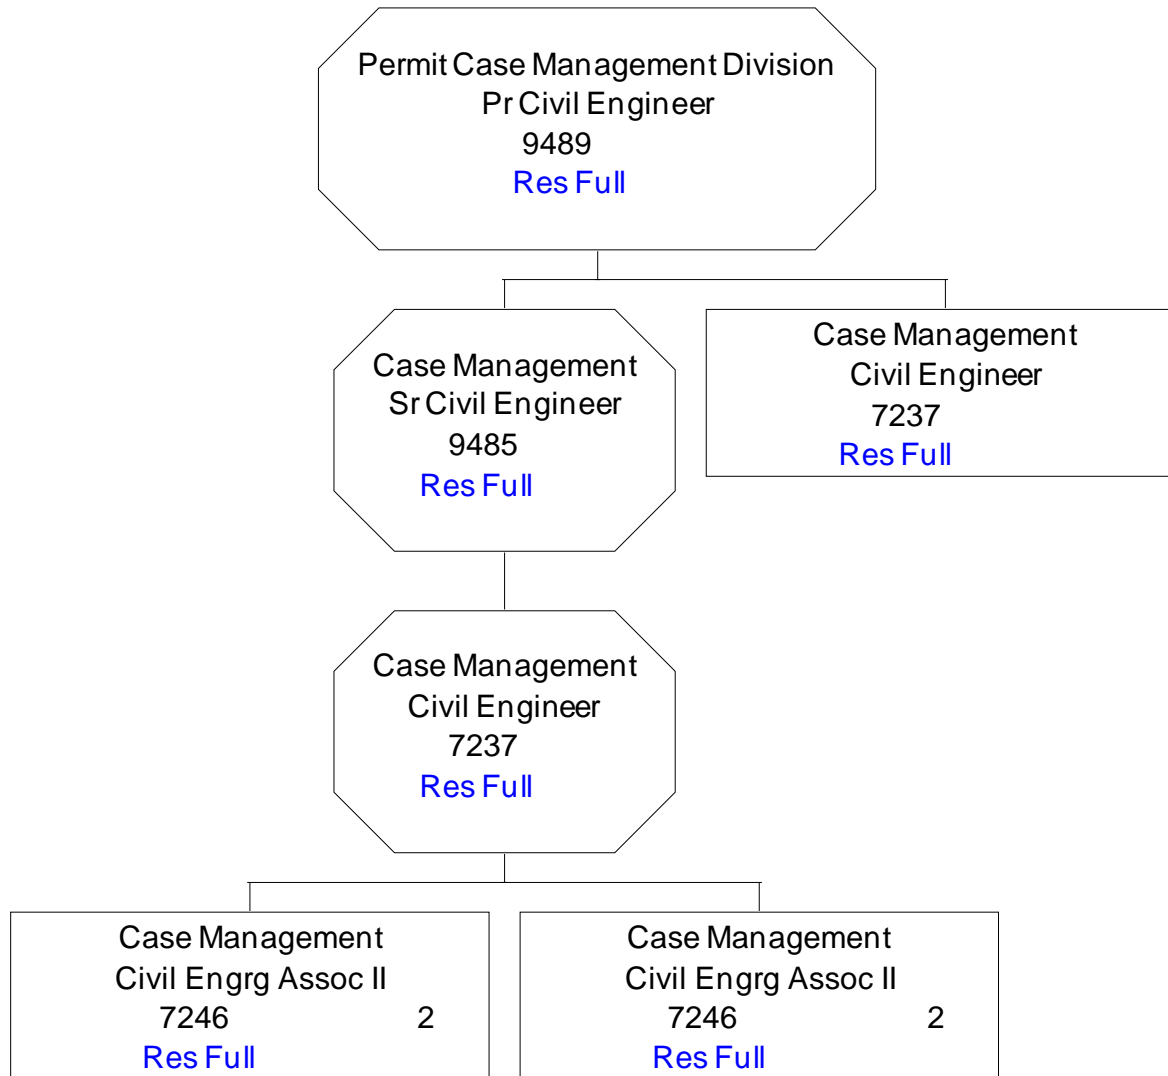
Permit Case Management Division
Pr Civil Engineer
9489
Res Full

Case Management
Sr Civil Engineer
9485
Res Full

Case Management
Civil Engineer
7237
Res Full

Case Management
Civil Engineer
7237
Res Full

Case Management
Civil Engrg Assoc II
7246 2
Res Full

Case Management
Civil Engrg Assoc II
7246 2
Res Full